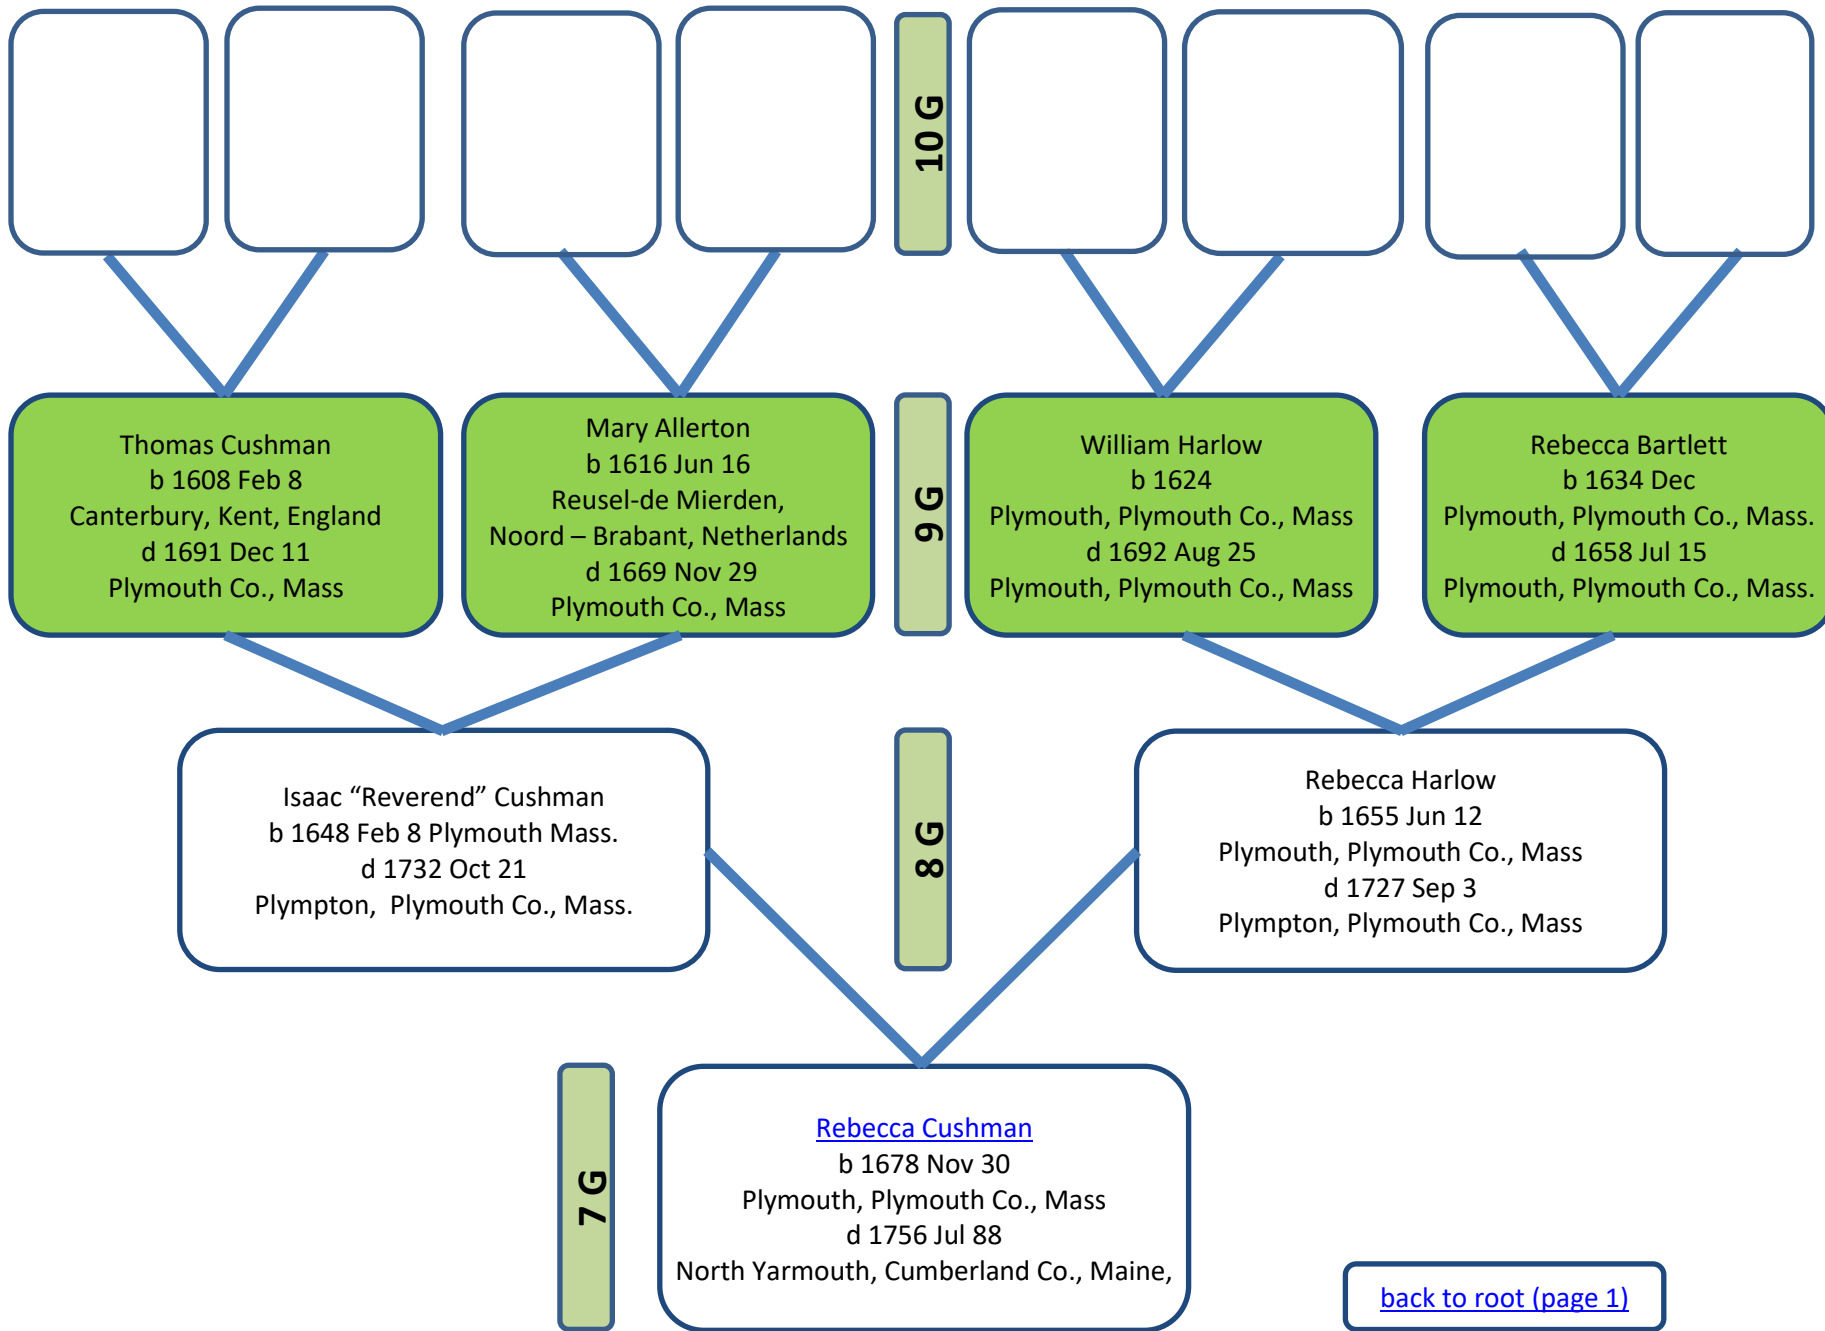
10 G

Thomas Cushman
b 1608 Feb 8
Canterbury, Kent, England
d 1691 Dec 11
Plymouth Co., Mass

Mary Allerton
b 1616 Jun 16
Reusel-de Mierden,
Noord – Brabant, Netherlands
d 1669 Nov 29
Plymouth Co., Mass

9 G

William Harlow
b 1624
Plymouth, Plymouth Co., Mass
d 1692 Aug 25
Plymouth, Plymouth Co., Mass

Rebecca Bartlett
b 1634 Dec
Plymouth, Plymouth Co., Mass.
d 1658 Jul 15
Plymouth, Plymouth Co., Mass.

Isaac “Reverend” Cushman
b 1648 Feb 8 Plymouth Mass.
d 1732 Oct 21
Plympton, Plymouth Co., Mass.

8 G

Rebecca Harlow
b 1655 Jun 12
Plymouth, Plymouth Co., Mass
d 1727 Sep 3
Plympton, Plymouth Co., Mass

7 G

Rebecca Cushman
b 1678 Nov 30
Plymouth, Plymouth Co., Mass
d 1756 Jul 88
North Yarmouth, Cumberland Co., Maine,

back to root (page 1)